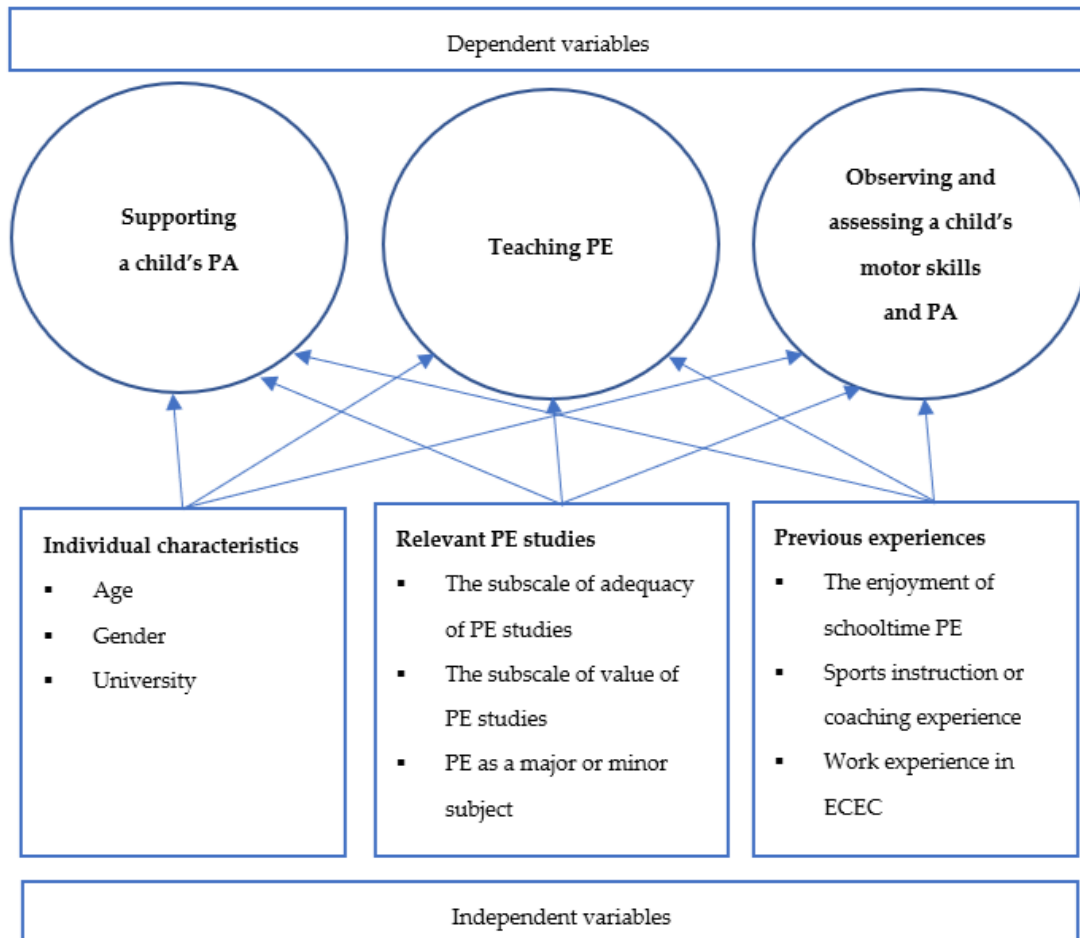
Dependent variables

Supporting a child’s PA

Teaching PE

Observing and assessing a child’s motor skills and PA

Individual characteristics
- Age
- Gender
- University

Relevant PE studies
- The subscale of adequacy of PE studies
- The subscale of value of PE studies
- PE as a major or minor subject

Previous experiences
- The enjoyment of schooltime PE
- Sports instruction or coaching experience
- Work experience in ECEC

Independent variables